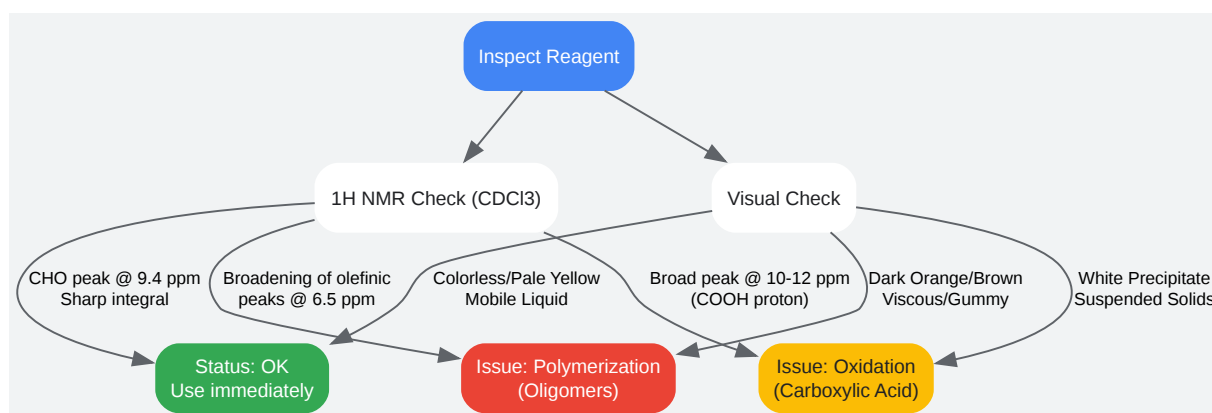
Inspect Reagent

1H NMR Check (CDCl3)

Visual Check

CHO peak @ 9.4 ppm
Sharp integral

Broadening of olefinic peaks @ 6.5 ppm

Colorless/Pale Yellow
Mobile Liquid

Broad peak @ 10-12 ppm
(COOH proton)

Dark Orange/Brown
Viscous/Gummy

White Precipitate
Suspended Solids

Status: OK
Use immediately

Issue: Polymerization
(Oligomers)

Issue: Oxidation
(Carboxylic Acid)